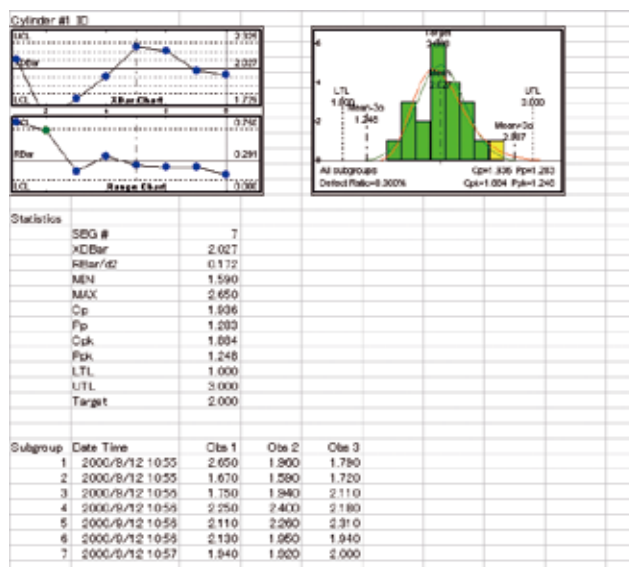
Cylinder #1 ID

UCL 2.326
XDBar 2.027
LCL XBar Chart 1.728

UCL 0.748
RBar 0.291
LCL Range Chart 0.000

Target 2.000
LTL 1.000
Mean-3σ 1.246
Mean 2.027
UTL 3.000
Mean+3σ 2.807
All subgroups
Defect Ratio=0.000%
Cp=1.936 Pp=1.283
Cpk=1.884 Ppk=1.248

| Statistics | | |
|---|---|---|
| | SBG # | 7 |
| | XDBar | 2.027 |
| | RBar/d2 | 0.172 |
| | MIN | 1.590 |
| | MAX | 2.650 |
| | Cp | 1.936 |
| | Pp | 1.283 |
| | Cpk | 1.884 |
| | Ppk | 1.248 |
| | LTL | 1.000 |
| | UTL | 3.000 |
| | Target | 2.000 |

| Subgroup | Date Time | Obs 1 | Obs 2 | Obs 3 |
|---|---|---|---|---|
| 1 | 2000/9/12 10:55 | 2.650 | 1.900 | 1.780 |
| 2 | 2000/9/12 10:55 | 1.670 | 1.590 | 1.720 |
| 3 | 2000/9/12 10:55 | 1.750 | 1.940 | 2.110 |
| 4 | 2000/9/12 10:56 | 2.250 | 2.400 | 2.180 |
| 5 | 2000/9/12 10:56 | 2.110 | 2.260 | 2.310 |
| 6 | 2000/9/12 10:56 | 2.130 | 1.950 | 1.940 |
| 7 | 2000/9/12 10:57 | 1.940 | 1.920 | 2.000 |